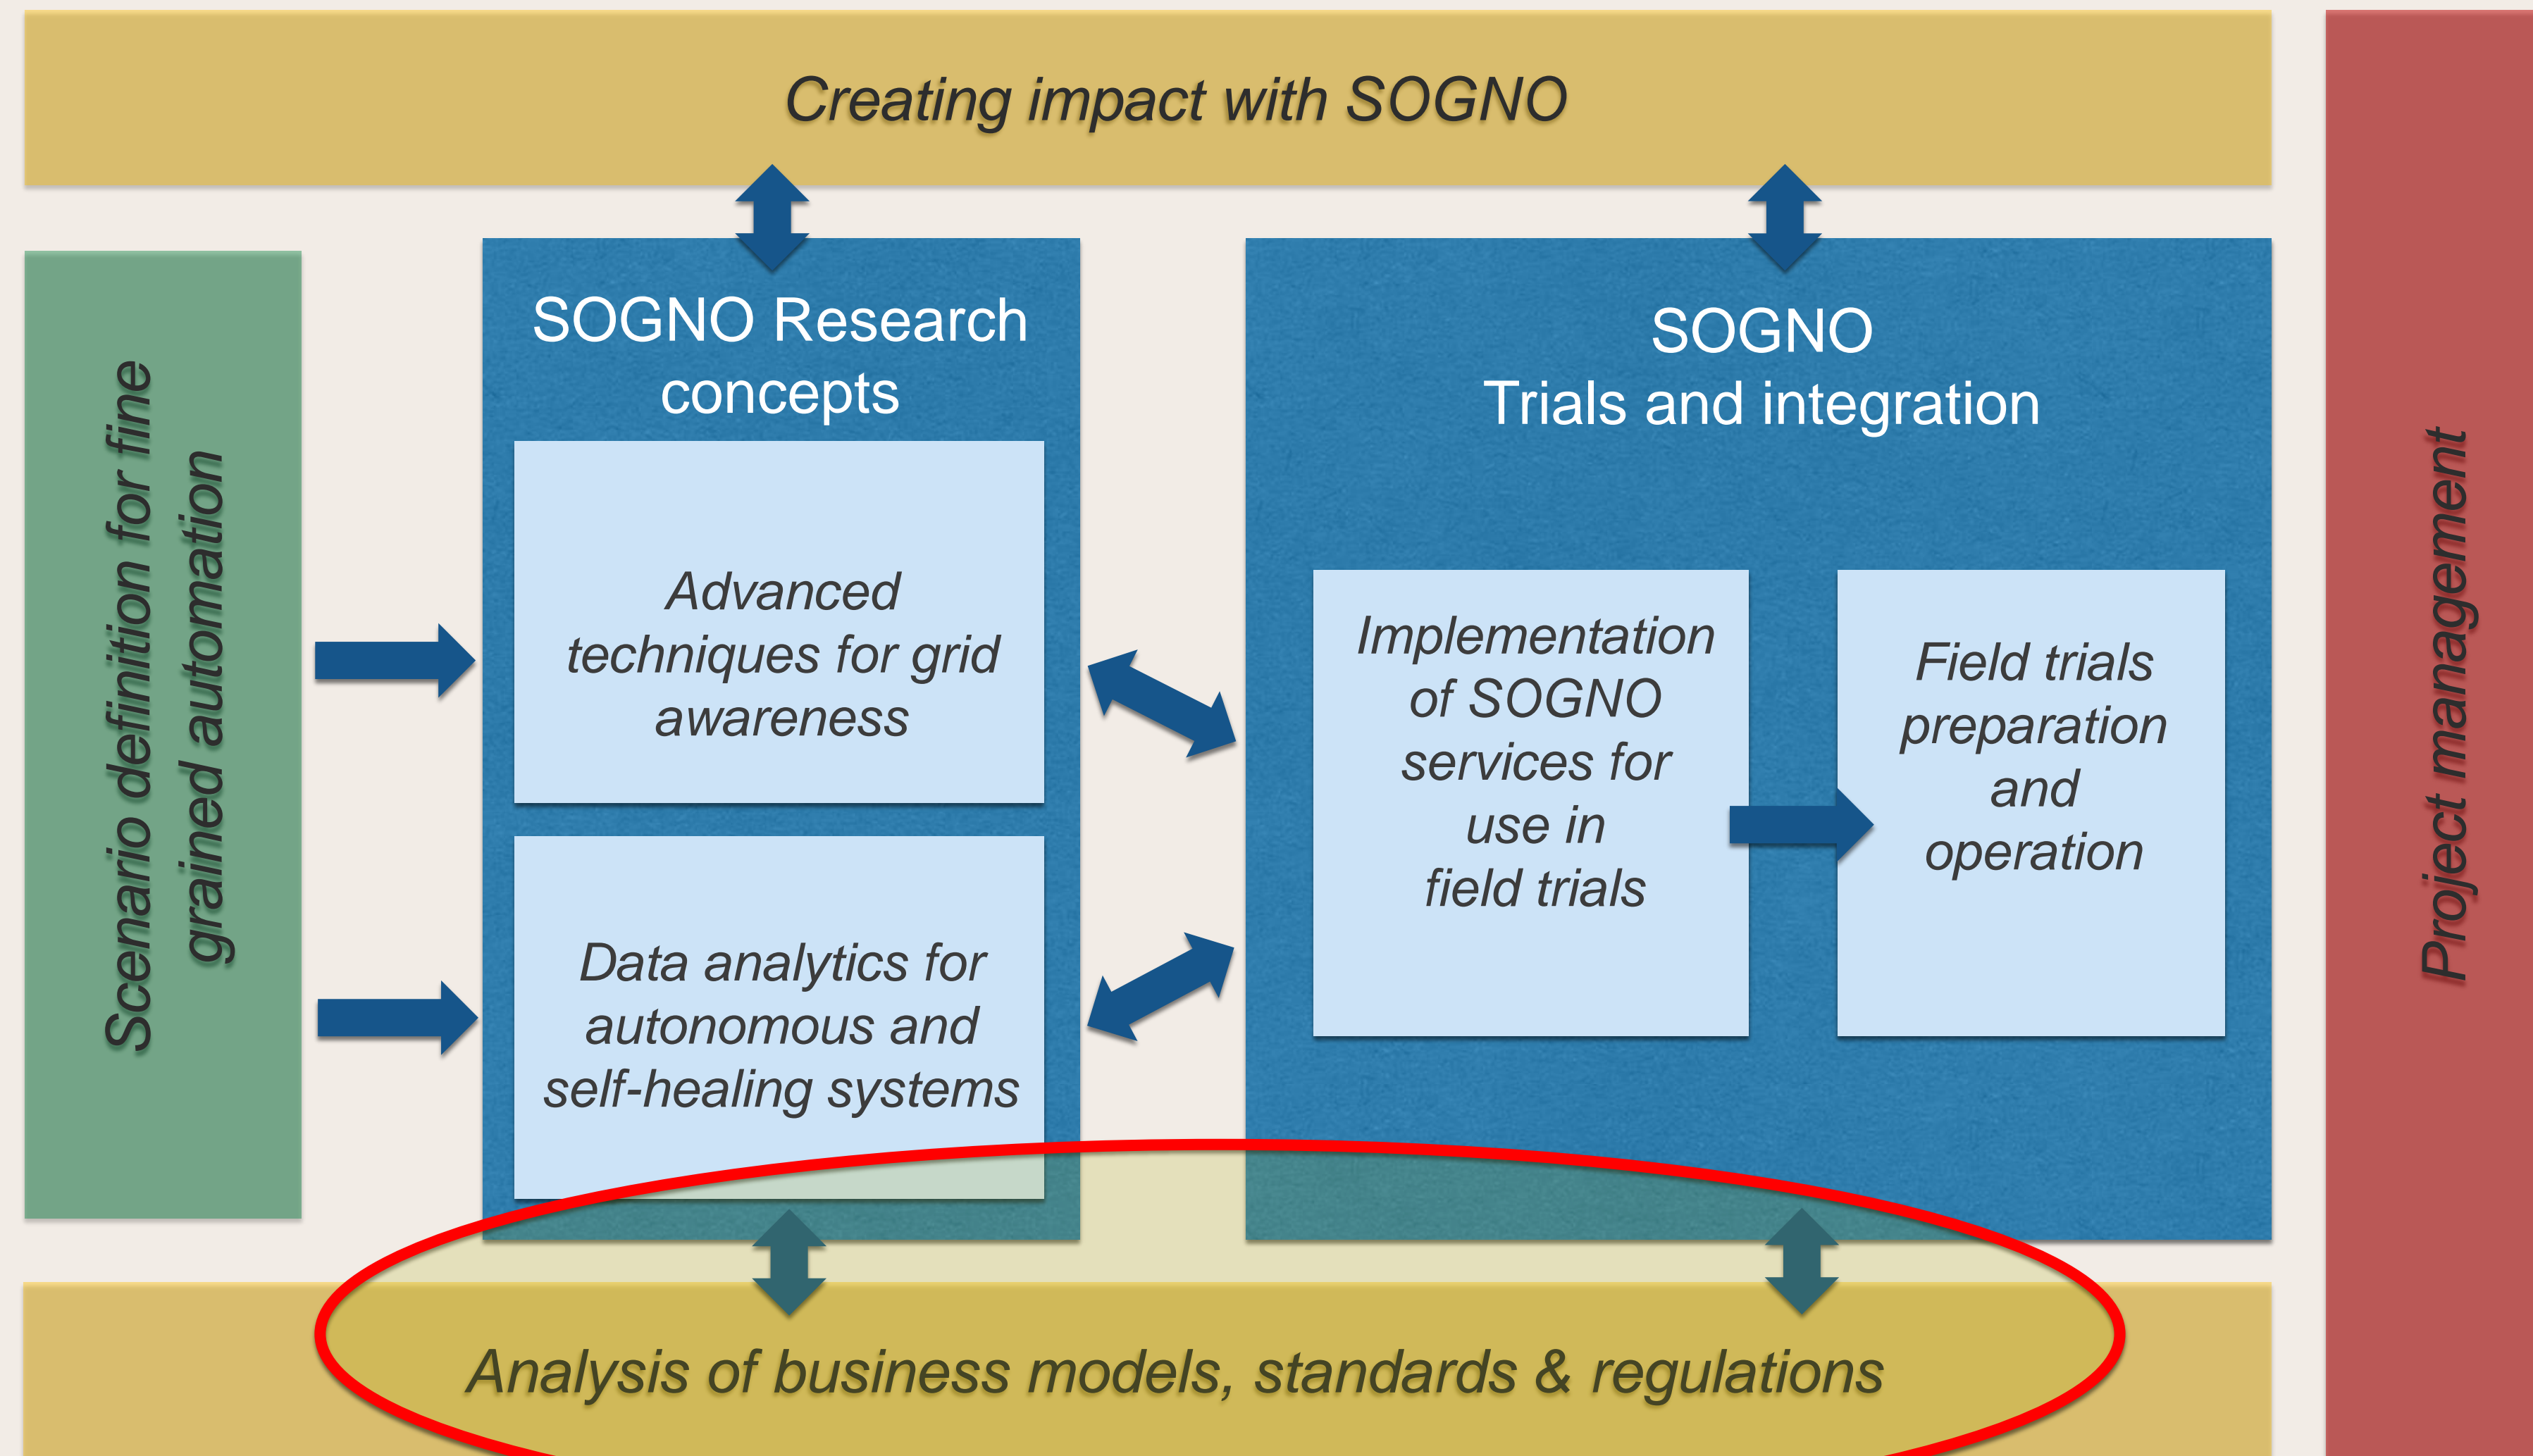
Creating impact with SOGNO

Scenario definition for fine grained automation

SOGNO Research concepts

Advanced techniques for grid awareness

Data analytics for autonomous and self-healing systems

SOGNO Trials and integration

Implementation of SOGNO services for use in field trials

Field trials preparation and operation

Project management

Analysis of business models, standards & regulations